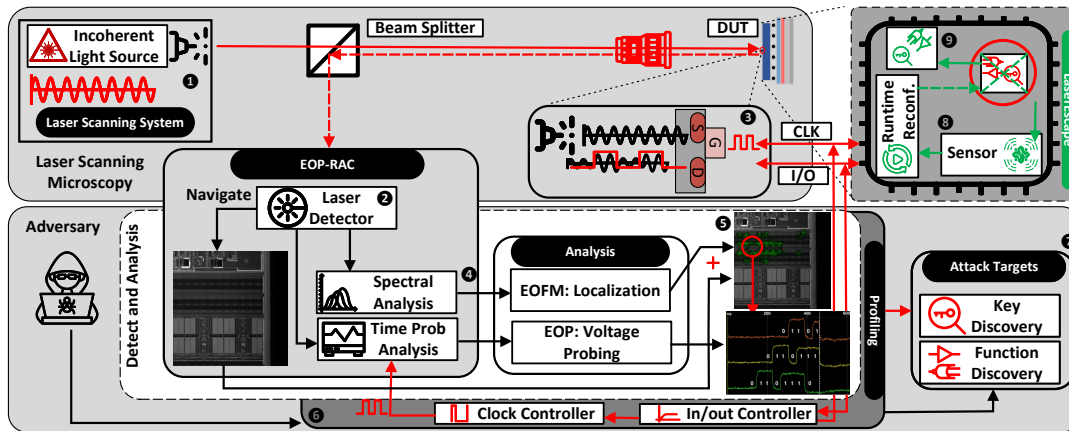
Incoherent Light Source
❶
Laser Scanning System
Beam Splitter
DUT
Laser Scanning Microscopy
EOP-RAC
Navigate
Laser Detector
❷
❸
S
G
D
CLK
I/O
Runtime Reconf.
❾
❽
Sensor
Adversary
Detect and Analysis
Spectral Analysis
❹
Time Prob Analysis
Analysis
EOFM: Localization
EOP: Voltage Probing
❺
+
Profiling
Attack Targets
Key Discovery
Function Discovery
❻
Clock Controller
In/out Controller
0 1 1 0 0 1 1 0
0 1 1 0 1 0
0 1 1 0 0 1